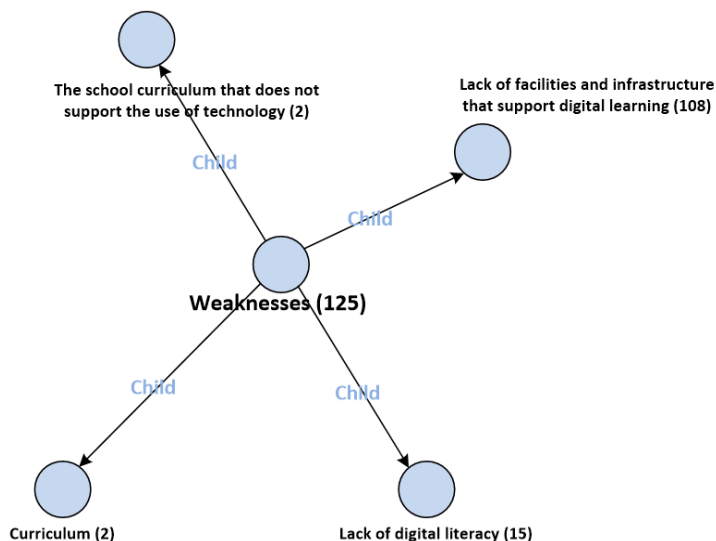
The school curriculum that does not support the use of technology (2)

Lack of facilities and infrastructure that support digital learning (108)

Child

Child

Weaknesses (125)

Child

Child

Curriculum (2)

Lack of digital literacy (15)